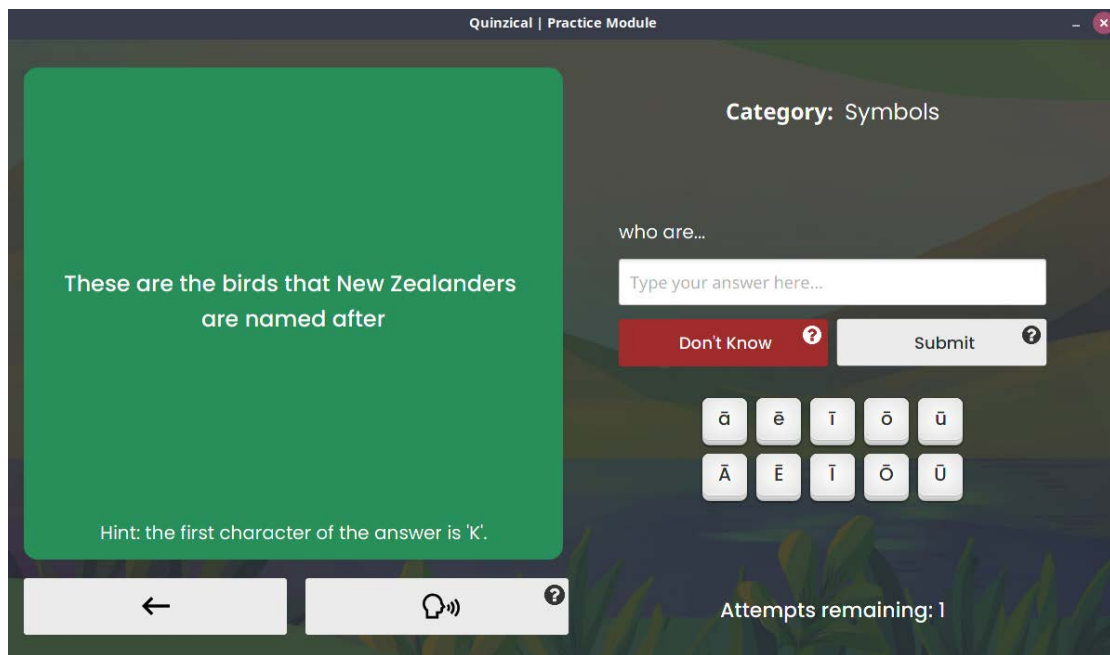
Quinzical | Practice Module

These are the birds that New Zealanders are named after

Hint: the first character of the answer is 'K'.

←

?

Category: Symbols

who are...

Type your answer here...

Don't Know ?

Submit ?

ā ē ī ō ū

Ā Ē Ī Ō Ū

Attempts remaining: 1